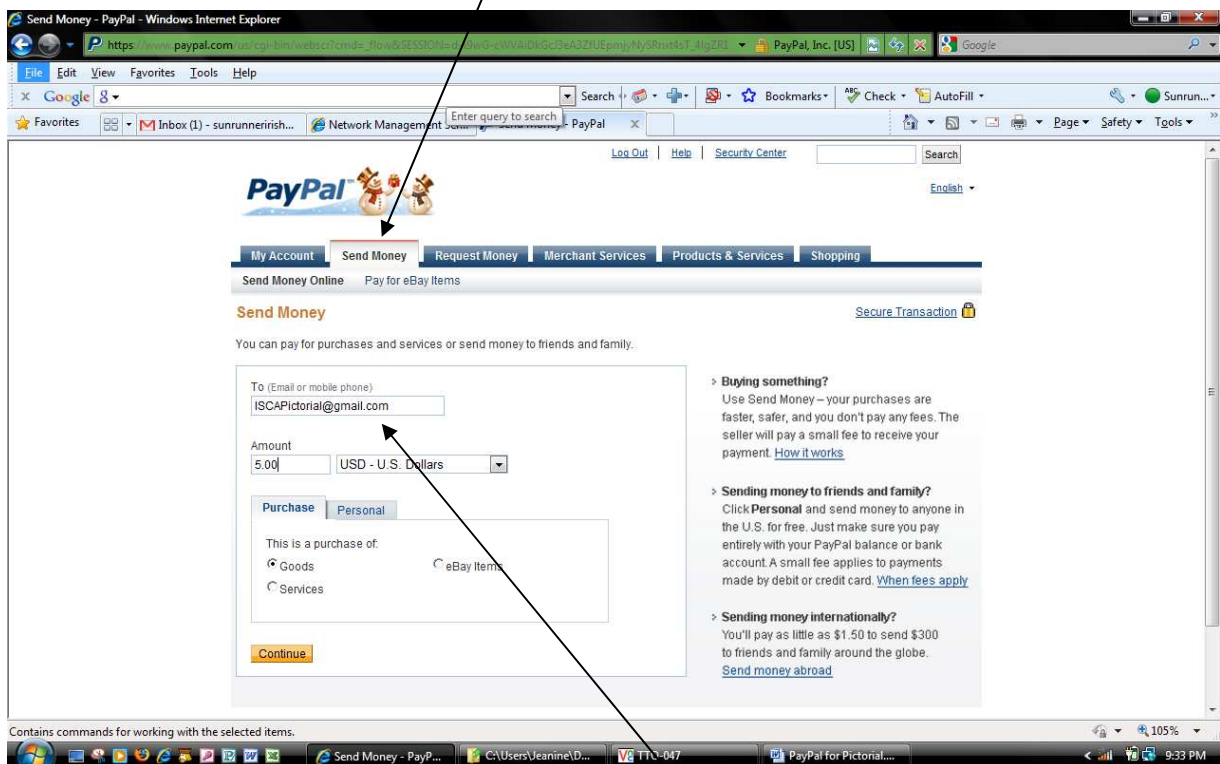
Send Money - PayPal - Windows Internet Explorer

https://www.paypal.com/us/cgi-bin/webscr?cmd=_flow&SESSION=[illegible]

PayPal, Inc. [US]

Google

File Edit View Favorites Tools Help

Google 8

Search

Enter query to search

Bookmarks

Check

AutoFill

Sunrun...

Favorites

Inbox (1) - sunrunnerirish...

Network Management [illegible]

Send Money - PayPal

Page Safety Tools

Log Out | Help | Security Center

Search

PayPal

English

My Account | Send Money | Request Money | Merchant Services | Products & Services | Shopping

Send Money Online Pay for eBay Items

Send Money

Secure Transaction

You can pay for purchases and services or send money to friends and family.

To (Email or mobile phone)

ISCAPictorial@gmail.com

Amount

5.00 USD - U.S. Dollars

Purchase Personal

This is a purchase of:

Goods

eBay Items

Services

Continue

Buying something?

Use Send Money – your purchases are faster, safer, and you don't pay any fees. The seller will pay a small fee to receive your payment. How it works

Sending money to friends and family?

Click Personal and send money to anyone in the U.S. for free. Just make sure you pay entirely with your PayPal balance or bank account. A small fee applies to payments made by debit or credit card. When fees apply

Sending money internationally?

You'll pay as little as $1.50 to send $300 to friends and family around the globe.

Send money abroad

Contains commands for working with the selected items.

105%

Send Money - PayP...

C:\Users\Jeanine\D...

TTC-047

PayPal for Pictorial....

9:33 PM